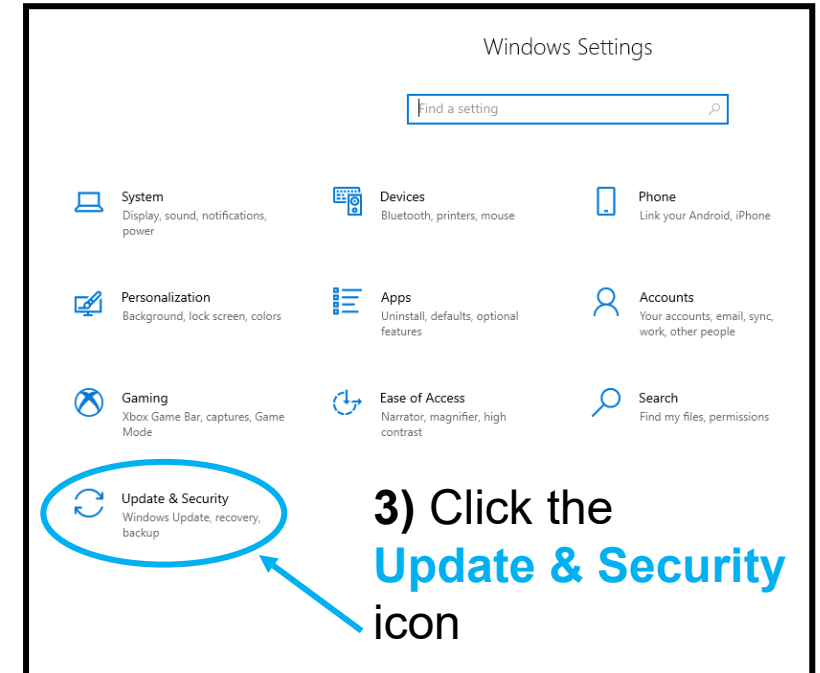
Windows Settings

Find a setting

System
Display, sound, notifications, power

Devices
Bluetooth, printers, mouse

Phone
Link your Android, iPhone

Personalization
Background, lock screen, colors

Apps
Uninstall, defaults, optional features

Accounts
Your accounts, email, sync, work, other people

Gaming
Xbox Game Bar, captures, Game Mode

Ease of Access
Narrator, magnifier, high contrast

Search
Find my files, permissions

Update & Security
Windows Update, recovery, backup

**3)** Click the **Update & Security** icon